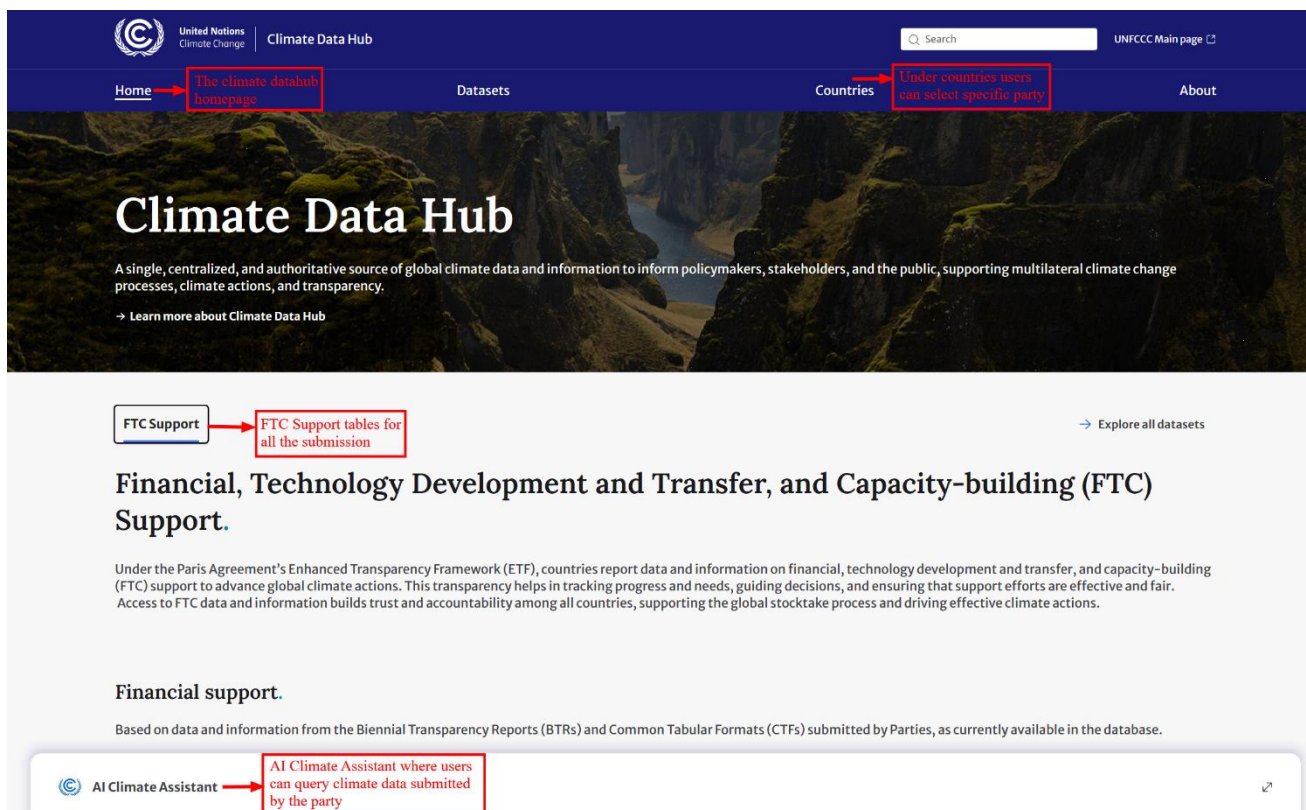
United Nations
Climate Change

Climate Data Hub

Search

UNFCCC Main page

Home

The climate datahub homepage

Datasets

Countries

Under countries users can select specific party

About

# Climate Data Hub

A single, centralized, and authoritative source of global climate data and information to inform policymakers, stakeholders, and the public, supporting multilateral climate change processes, climate actions, and transparency.

→ Learn more about Climate Data Hub

FTC Support

FTC Support tables for all the submission

→ Explore all datasets

Financial, Technology Development and Transfer, and Capacity-building (FTC) Support.

Under the Paris Agreement's Enhanced Transparency Framework (ETF), countries report data and information on financial, technology development and transfer, and capacity-building (FTC) support to advance global climate actions. This transparency helps in tracking progress and needs, guiding decisions, and ensuring that support efforts are effective and fair. Access to FTC data and information builds trust and accountability among all countries, supporting the global stocktake process and driving effective climate actions.

Financial support.

Based on data and information from the Biennial Transparency Reports (BTRs) and Common Tabular Formats (CTFs) submitted by Parties, as currently available in the database.

AI Climate Assistant

AI Climate Assistant where users can query climate data submitted by the party